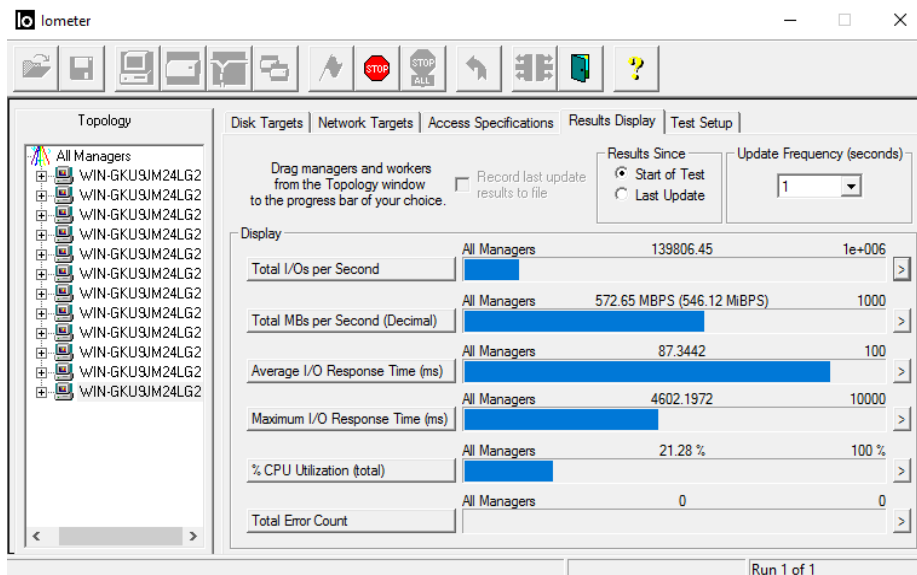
Iometer

STOP
STOP ALL
?

Topology
All Managers
WIN-GKU9JM24LG2
WIN-GKU9JM24LG2
WIN-GKU9JM24LG2
WIN-GKU9JM24LG2
WIN-GKU9JM24LG2
WIN-GKU9JM24LG2
WIN-GKU9JM24LG2
WIN-GKU9JM24LG2
WIN-GKU9JM24LG2
WIN-GKU9JM24LG2
WIN-GKU9JM24LG2
WIN-GKU9JM24LG2

Disk Targets | Network Targets | Access Specifications | Results Display | Test Setup

Drag managers and workers from the Topology window to the progress bar of your choice.

Record last update results to file

Results Since
Start of Test
Last Update

Update Frequency (seconds)
1

Display

| | | | |
|---|---|---|---|
| Total I/Os per Second | All Managers | 139806.45 | 1e+006 |
| Total MBs per Second (Decimal) | All Managers | 572.65 MBPS (546.12 MiBPS) | 1000 |
| Average I/O Response Time (ms) | All Managers | 87.3442 | 100 |
| Maximum I/O Response Time (ms) | All Managers | 4602.1972 | 10000 |
| % CPU Utilization (total) | All Managers | 21.28 % | 100 % |
| Total Error Count | All Managers | 0 | 0 |

Run 1 of 1